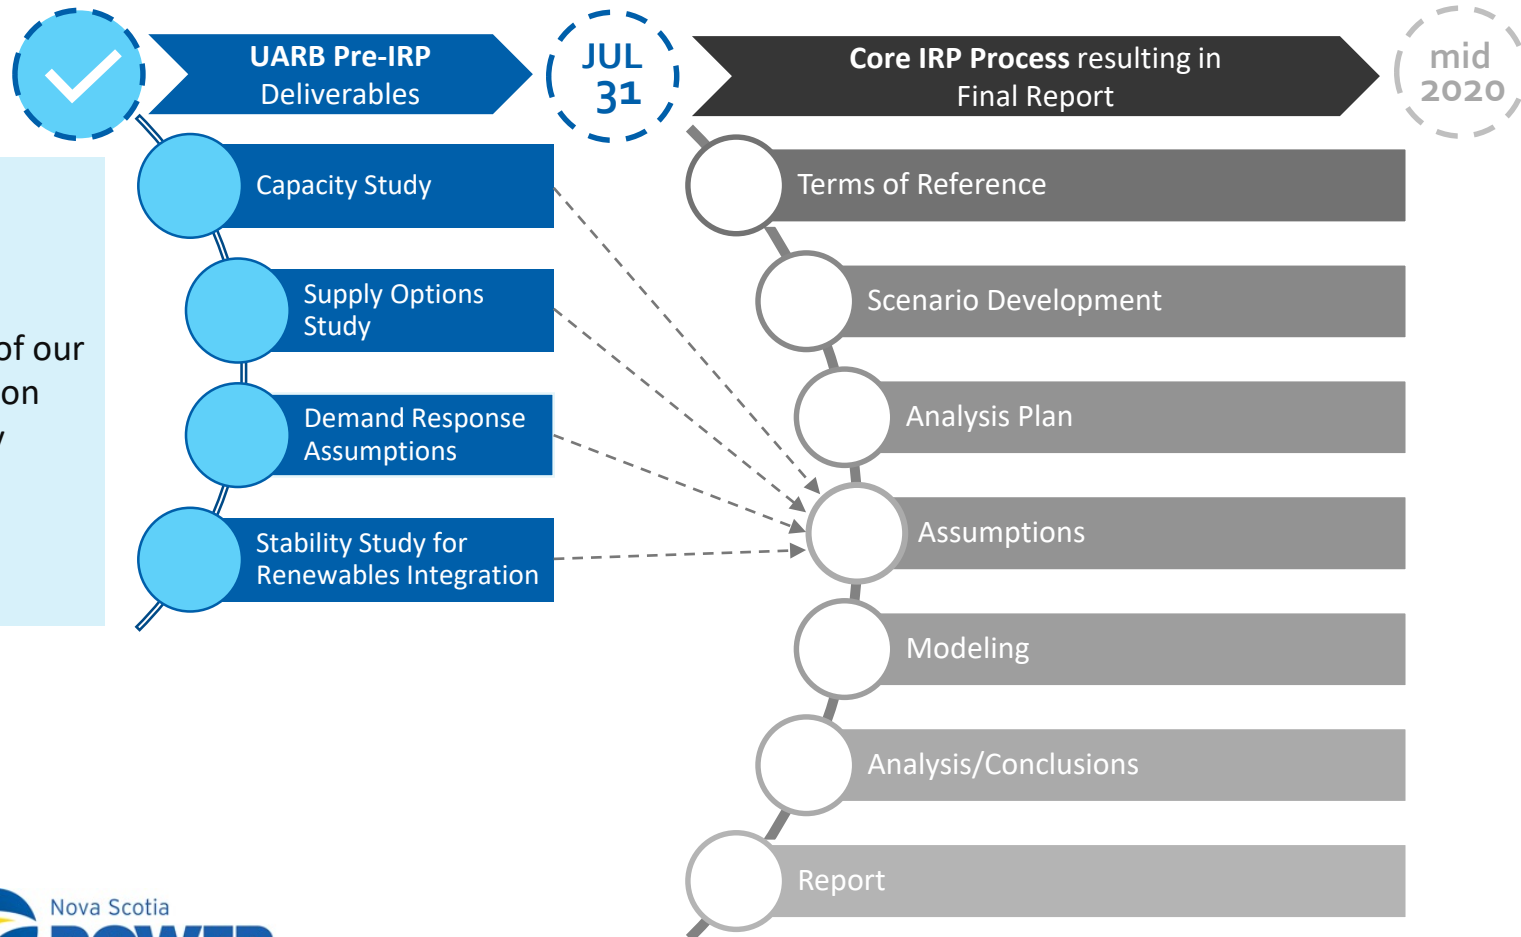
UARB Pre-IRP Deliverables

JUL 31

Core IRP Process resulting in Final Report

mid 2020

Capacity Study

Supply Options Study

Demand Response Assumptions

Stability Study for Renewables Integration

of our
on
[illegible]

Terms of Reference

Scenario Development

Analysis Plan

Assumptions

Modeling

Analysis/Conclusions

Report

Nova Scotia
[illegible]